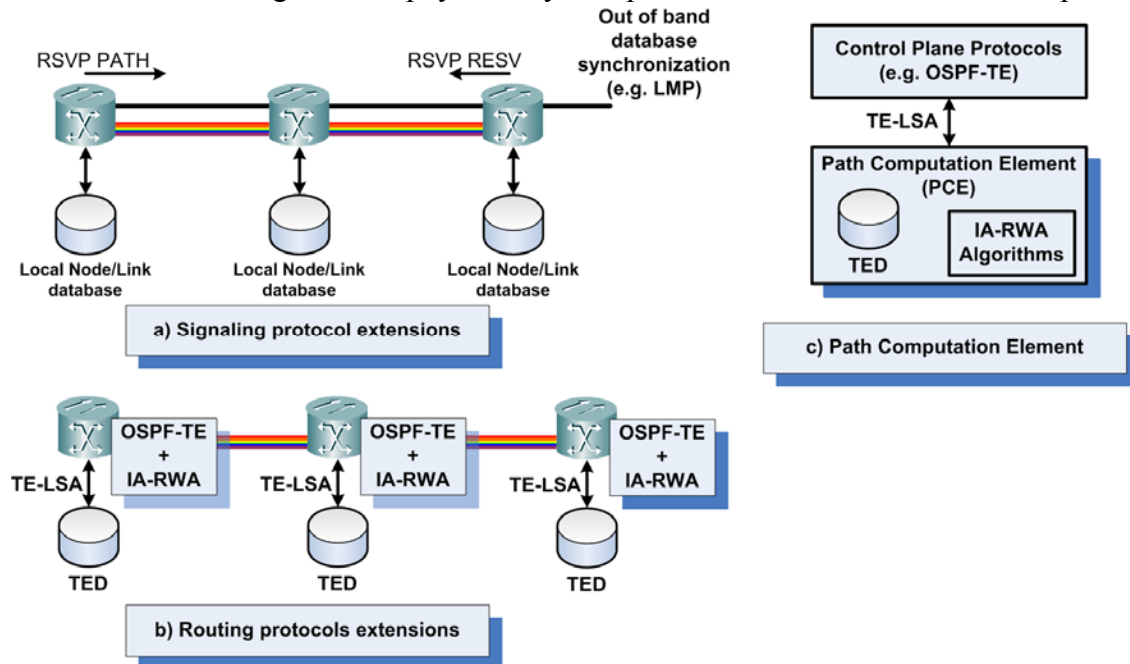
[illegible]

RSVP PATH

RSVP RESV

Out of band database synchronization (e.g. LMP)

Local Node/Link database

Local Node/Link database

Local Node/Link database

a) Signaling protocol extensions

Control Plane Protocols (e.g. OSPF-TE)

TE-LSA

Path Computation Element (PCE)

TED

IA-RWA Algorithms

c) Path Computation Element

OSPF-TE + IA-RWA

OSPF-TE + IA-RWA

OSPF-TE + IA-RWA

TE-LSA

TE-LSA

TE-LSA

TED

TED

TED

b) Routing protocols extensions